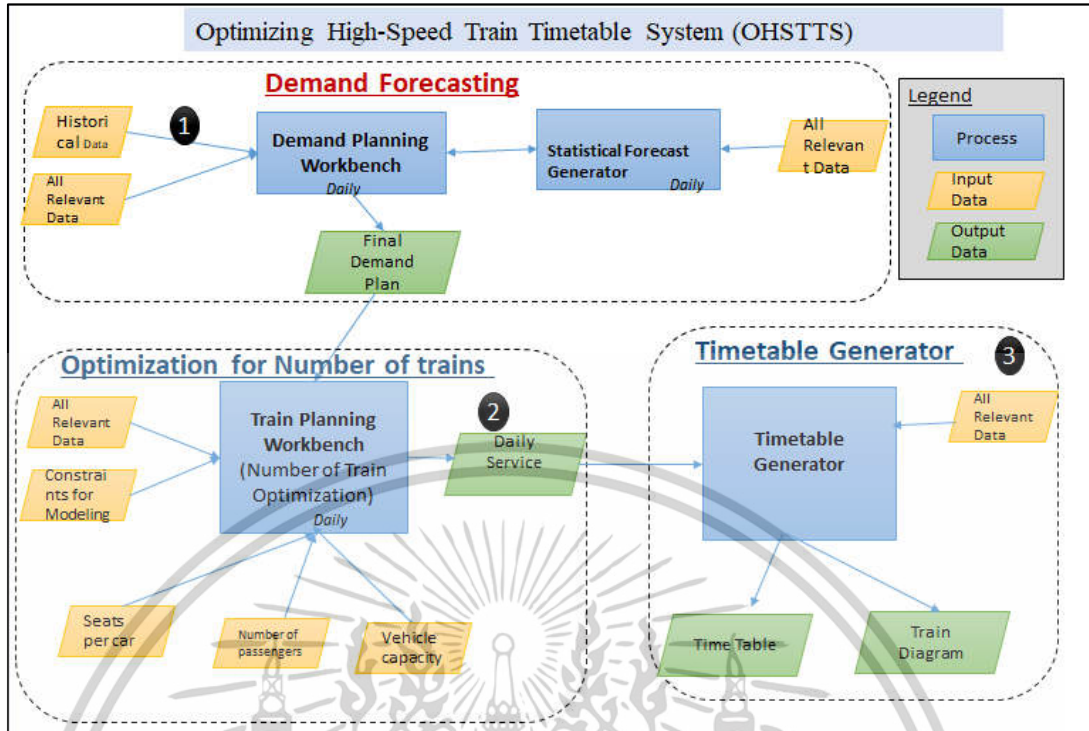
Optimizing High-Speed Train Timetable System (OHSTTS)

Demand Forecasting

Historical Data

1

Demand Planning Workbench
Daily

Statistical Forecast Generator
Daily

All Relevant Data

All Relevant Data

Final Demand Plan

Legend

Process

Input Data

Output Data

Optimization for Number of trains

All Relevant Data

Train Planning Workbench (Number of Train Optimization)
Daily

2

Daily Service

Constraints for Modeling

Seats per car

Number of passengers

Vehicle capacity

Timetable Generator

3

Timetable Generator

All Relevant Data

Time Table

Train Diagram